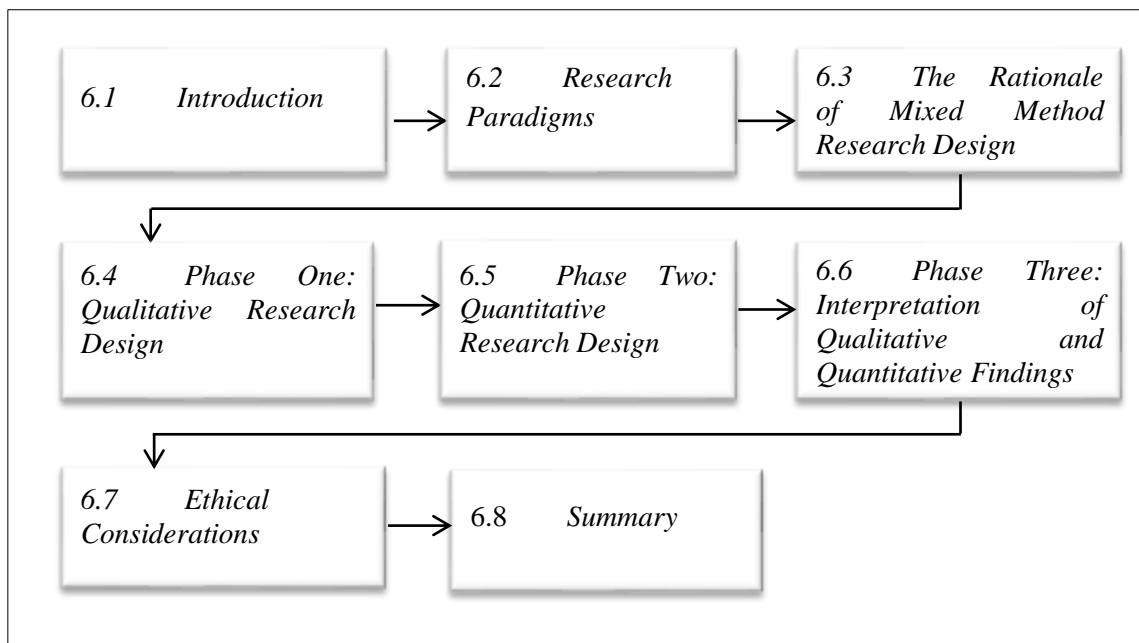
6.1 Introduction

6.2 Research Paradigms

6.3 The Rationale of Mixed Method Research Design

6.4 Phase One: Qualitative Research Design

6.5 Phase Two: Quantitative Research Design

6.6 Phase Three: Interpretation of Qualitative and Quantitative Findings

6.7 Ethical Considerations

6.8 Summary